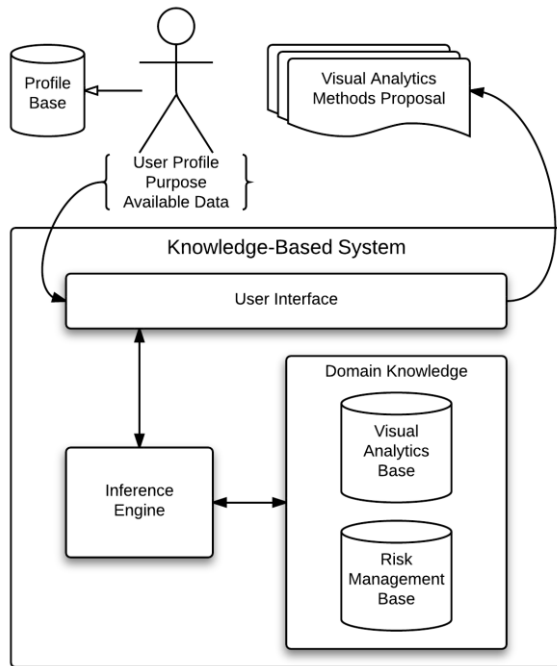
Profile Base

Visual Analytics Methods Proposal

User Profile
Purpose
Available Data

Knowledge-Based System

User Interface

Domain Knowledge

Visual Analytics Base

Inference Engine

Risk Management Base